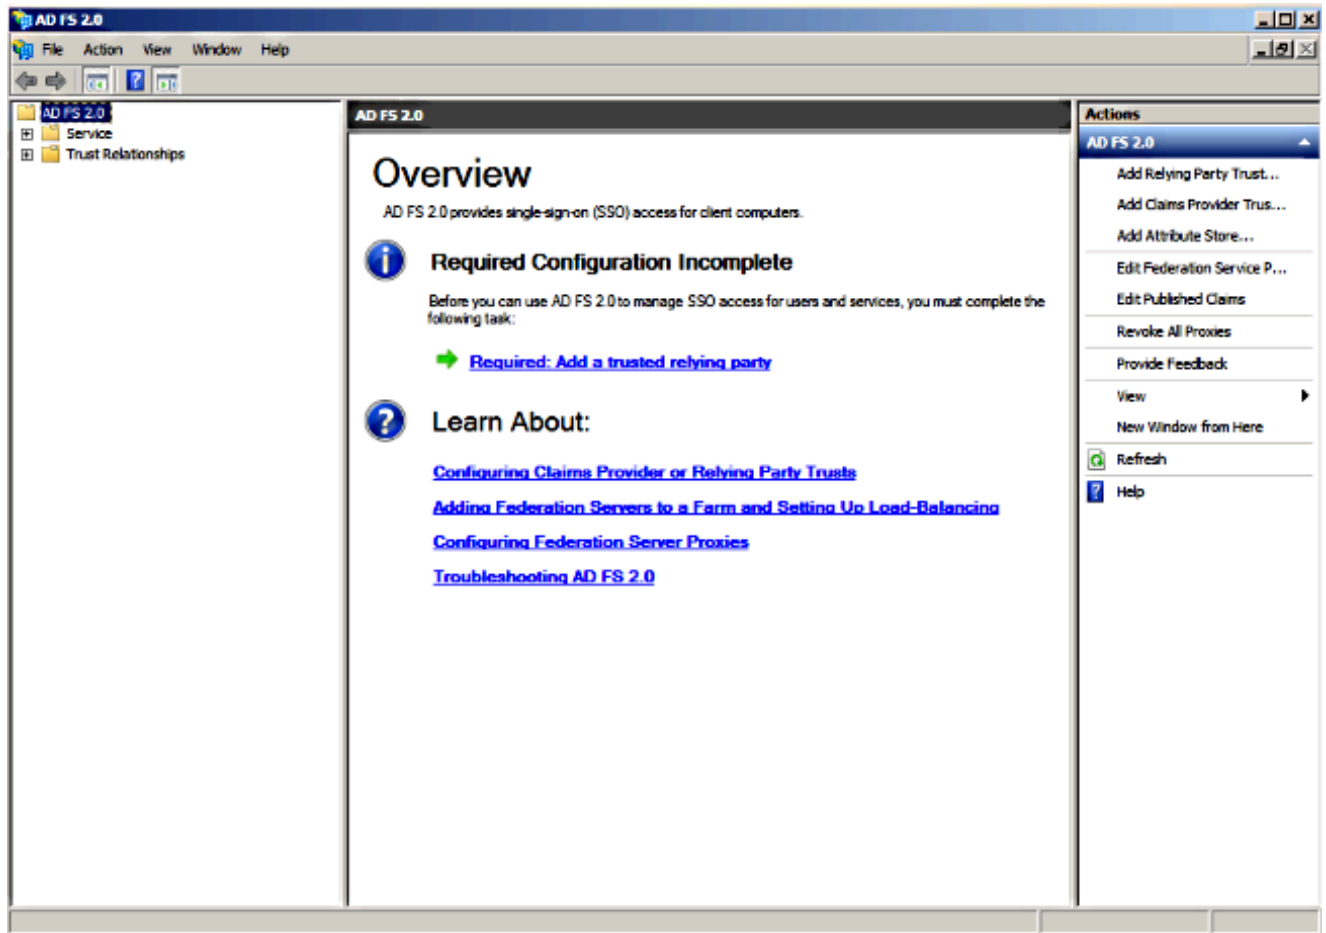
AD FS 2.0

File Action View Window Help

AD FS 2.0
Service
Trust Relationships

AD FS 2.0

Overview

AD FS 2.0 provides single-sign-on (SSO) access for client computers.

Required Configuration Incomplete

Before you can use AD FS 2.0 to manage SSO access for users and services, you must complete the following task:

Required: Add a trusted relying party

Learn About:

Configuring Claims Provider or Relying Party Trusts

Adding Federation Servers to a Farm and Setting Up Load-Balancing

Configuring Federation Server Proxies

Troubleshooting AD FS 2.0

Actions
AD FS 2.0
Add Relying Party Trust...
Add Claims Provider Trus...
Add Attribute Store...
Edit Federation Service P...
Edit Published Claims
Revoke All Proxies
Provide Feedback
View
New Window from Here
Refresh
Help